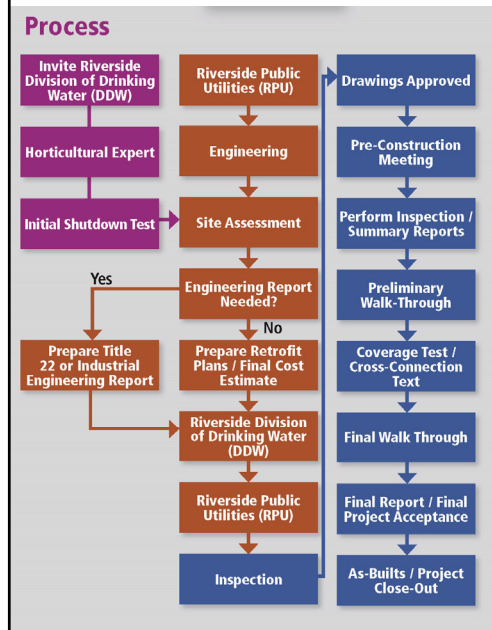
Process

Invite Riverside Division of Drinking Water (DDW)

Horticultural Expert

Initial Shutdown Test

Riverside Public Utilities (RPU)

Engineering

Site Assessment

Engineering Report Needed?

Yes

No

Prepare Title 22 or Industrial Engineering Report

Prepare Retrofit Plans / Final Cost Estimate

Riverside Division of Drinking Water (DDW)

Riverside Public Utilities (RPU)

Inspection

Drawings Approved

Pre-Construction Meeting

Perform Inspection / Summary Reports

Preliminary Walk-Through

Coverage Test / Cross-Connection Text

Final Walk Through

Final Report / Final Project Acceptance

As-Builts / Project Close-Out